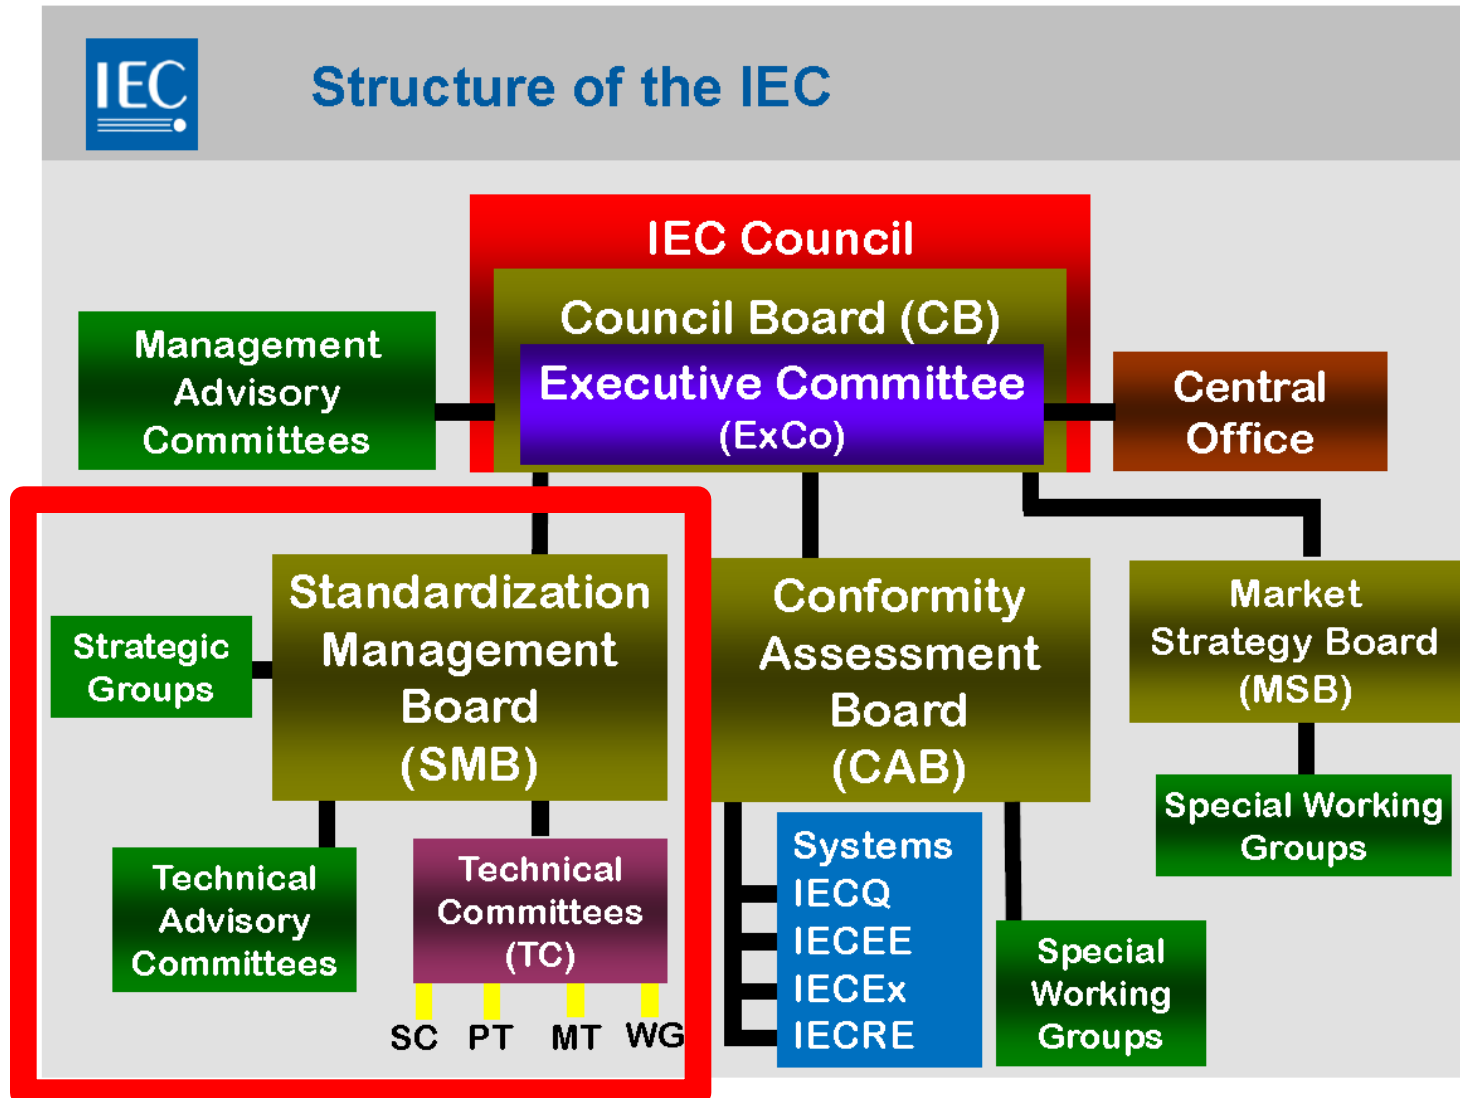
IEC

Structure of the IEC

IEC Council

Council Board (CB)

Executive Committee (ExCo)

Management Advisory Committees

Central Office

Standardization Management Board (SMB)

Strategic Groups

Conformity Assessment Board (CAB)

Market Strategy Board (MSB)

Special Working Groups

Technical Advisory Committees

Technical Committees (TC)

SC PT MT WG

Systems
IECQ
IECEE
IECEx
IECRE

Special Working Groups